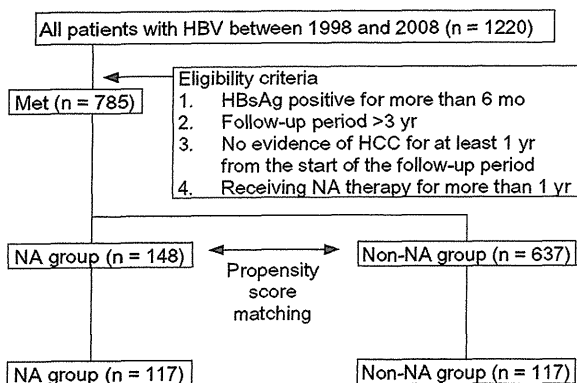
All patients with HBV between 1998 and 2008 (n = 1220)

Eligibility criteria
1. HBsAg positive for more than 6 mo
2. Follow-up period >3 yr
3. No evidence of HCC for at least 1 yr from the start of the follow-up period
4. Receiving NA therapy for more than 1 yr

Met (n = 785)

NA group (n = 148)

Propensity score matching

Non-NA group (n = 637)

NA group (n = 117)

Non-NA group (n = 117)